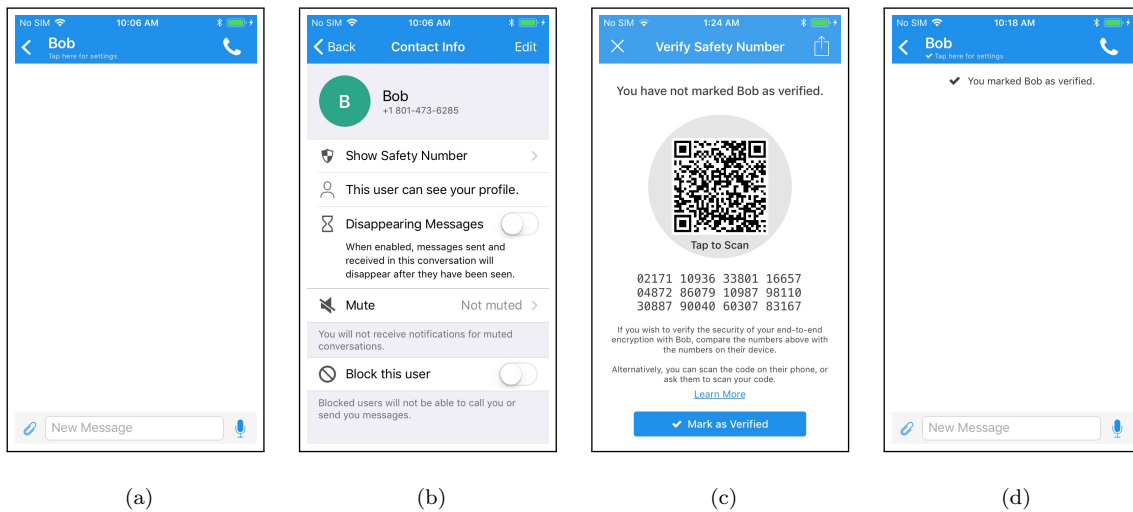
No SIM 10:06 AM

Bob
Tap here for settings

New Message

(a)

No SIM 10:06 AM

Back Contact Info Edit

B Bob
+1 801-473-6285

Show Safety Number

This user can see your profile.

Disappearing Messages

When enabled, messages sent and received in this conversation will disappear after they have been seen.

Mute Not muted

You will not receive notifications for muted conversations.

Block this user

Blocked users will not be able to call you or send you messages.

(b)

No SIM 1:24 AM

Verify Safety Number

You have not marked Bob as verified.

Tap to Scan

02171 10936 33801 16657
04872 86079 10987 98110
30887 90040 60307 83167

If you wish to verify the security of your end-to-end encryption with Bob, compare the numbers above with the numbers on their device.

Alternatively, you can scan the code on their phone, or ask them to scan your code.

Learn More

Mark as Verified

(c)

No SIM 10:18 AM

Bob
Tap here for settings

You marked Bob as verified.

New Message

(d)